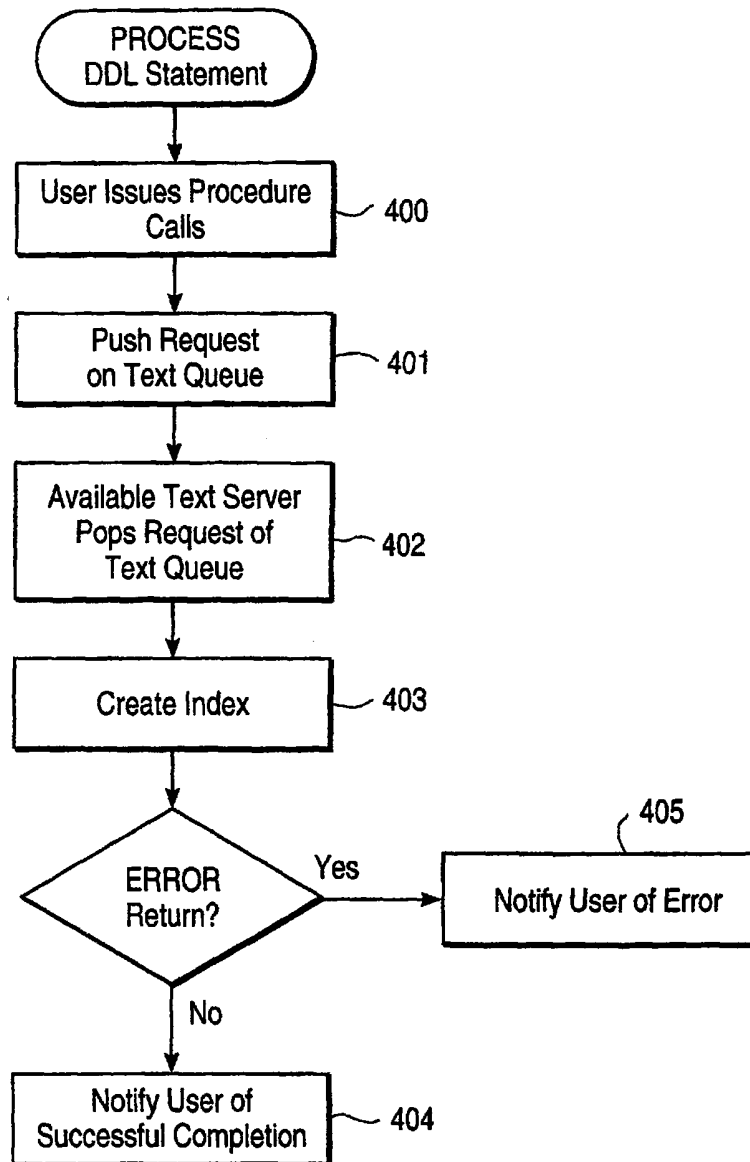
PROCESS DDL Statement

User Issues Procedure Calls

400

Push Request on Text Queue

401

Available Text Server Pops Request of Text Queue

402

Create Index

403

ERROR Return?

Yes

405

Notify User of Error

No

Notify User of Successful Completion

404